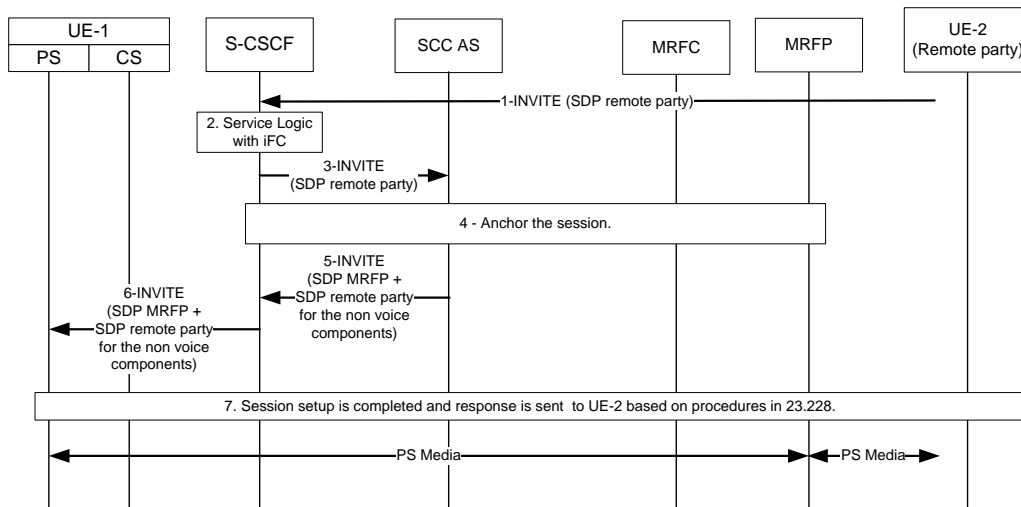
UE-1
PS
CS
S-CSCF
SCC AS
MRFC
MRFP
UE-2
(Remote party)

1-INVITE (SDP remote party)

2. Service Logic with iFC

3-INVITE (SDP remote party)

4 - Anchor the session.

5-INVITE (SDP MRFP + SDP remote party for the non voice components)

6-INVITE (SDP MRFP + SDP remote party for the non voice components)

7. Session setup is completed and response is sent to UE-2 based on procedures in 23.228.

PS Media

PS Media